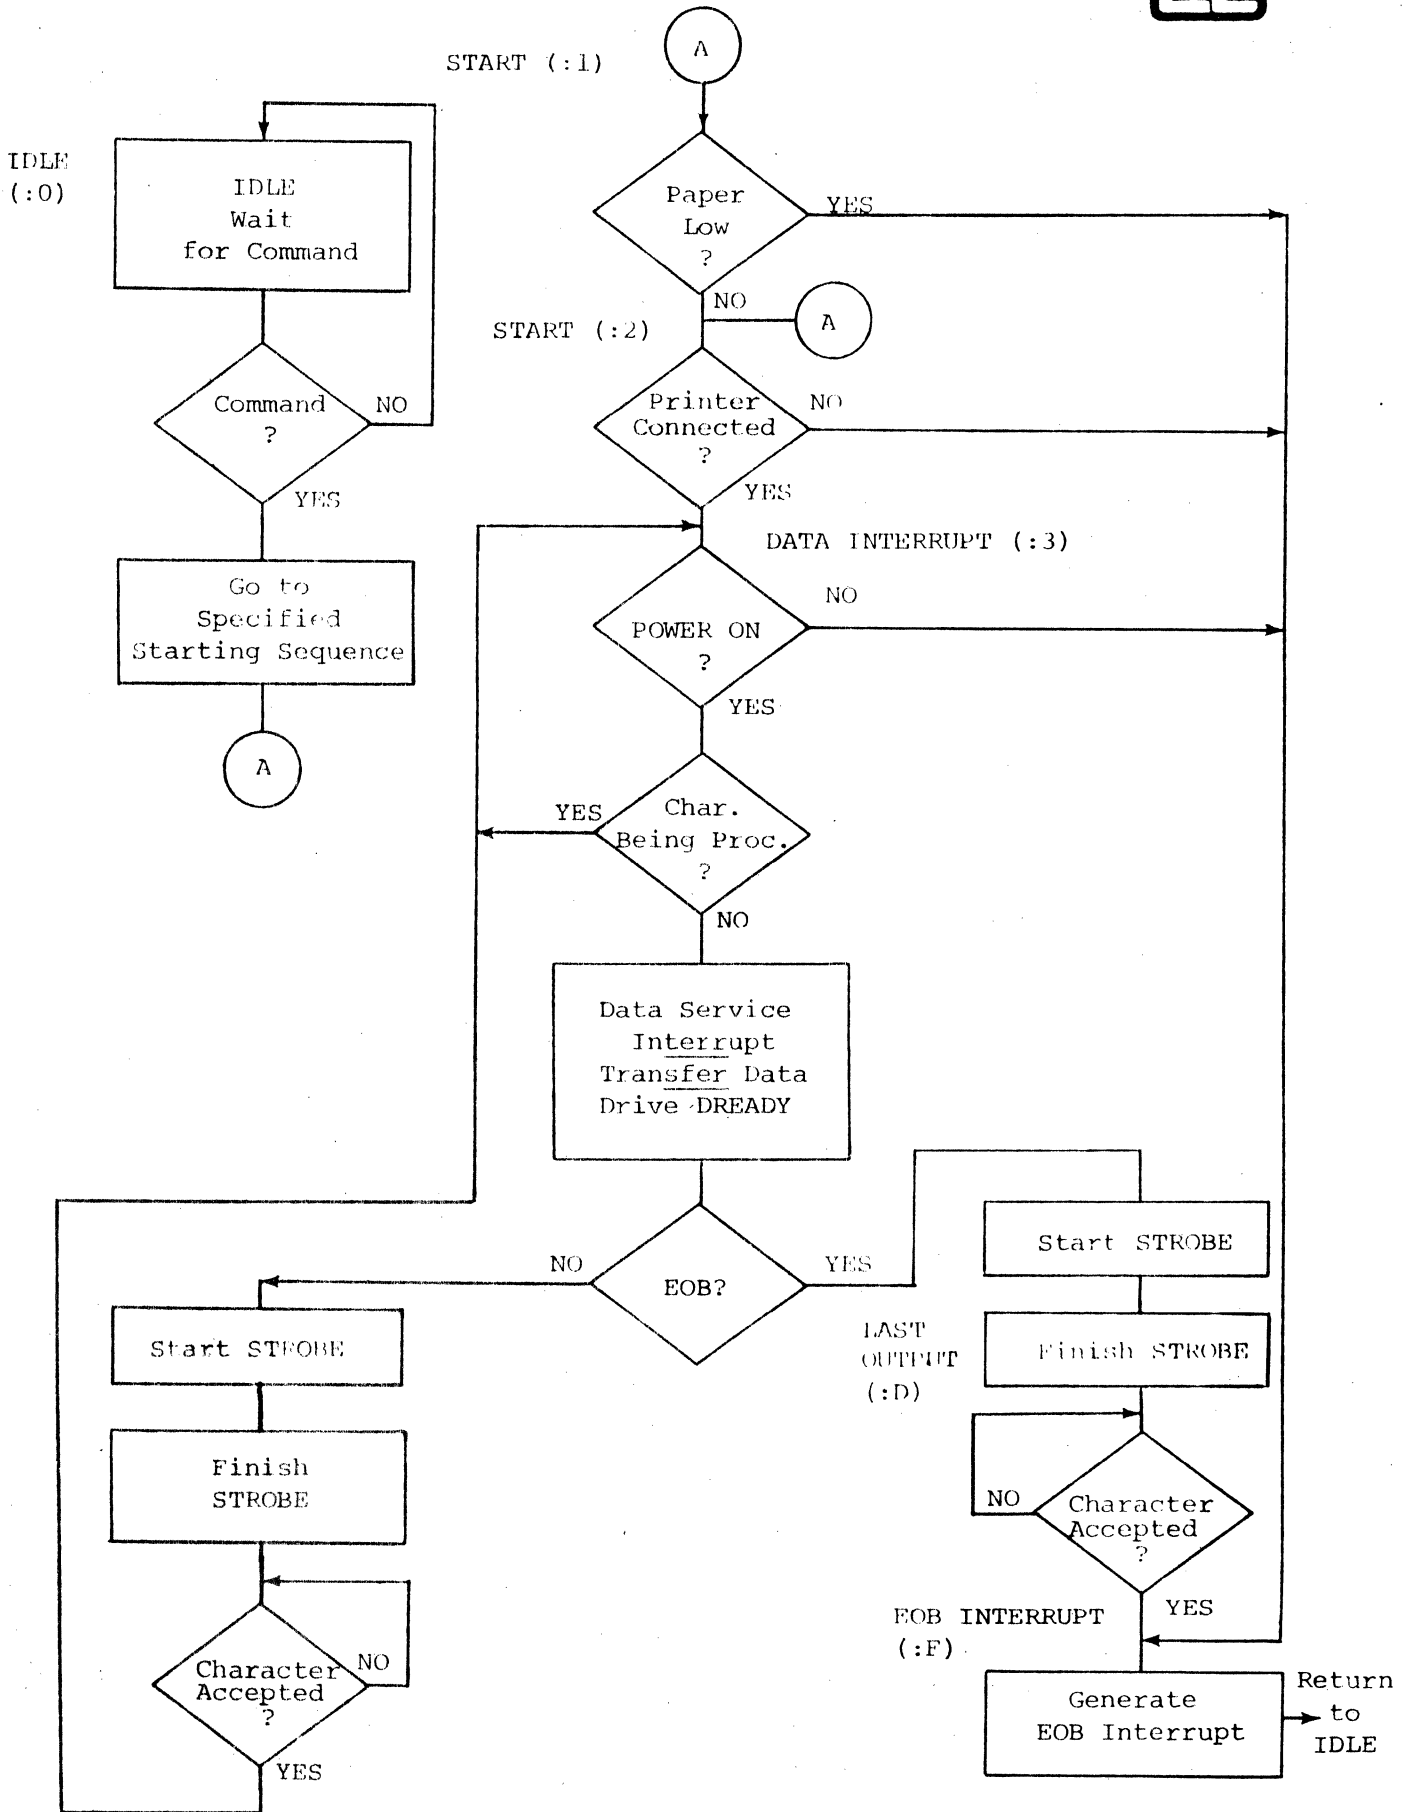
START (:1)

A

IDLE
(:0)

IDLE
Wait
for Command

Command
?

NO

YES

Go to
Specified
Starting Sequence

A

Paper
Low
?

YES

NO

A

START (:2)

Printer
Connected
?

NO

YES

DATA INTERRUPT (:3)

POWER ON
?

NO

YES

YES

Char.
Being Proc.
?

NO

Data Service
Interrupt
Transfer Data
Drive DREADY

NO

EOB?

YES

Start STROBE

Finish
STROBE

Character
Accepted
?

NO

YES

LAST
OUTPUT
(:D)

Start STROBE

Finish STROBE

NO

Character
Accepted
?

YES

EOB INTERRUPT
(:F)

Generate
EOB Interrupt

Return
to
IDLE